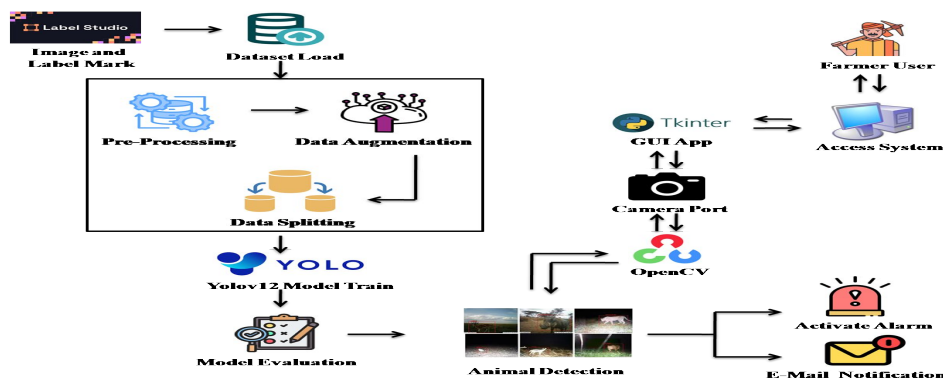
Label Studio
Image and Label Mark

Dataset Load

Pre-Processing

Data Augmentation

Data Splitting

YOLO

Yolov12 Model Train

Model Evaluation

Animal Detection

OpenCV

Camera Port

Tkinter

GUI App

Farmer User

Access System

Activate Alarm

E-Mail Notification